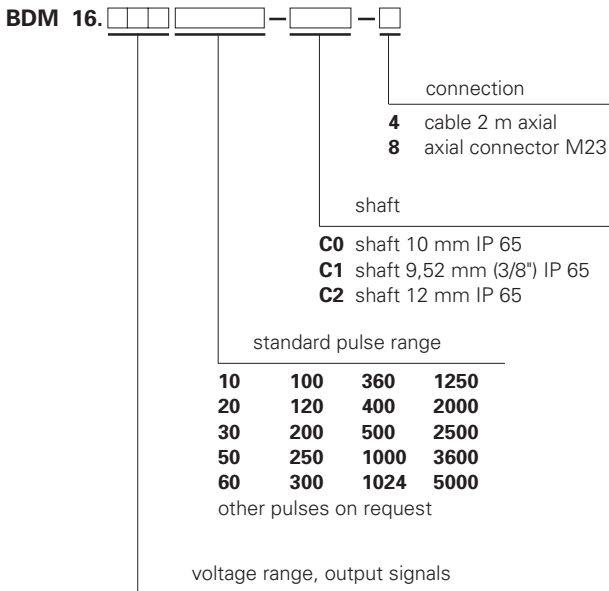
BDM 16. – –

connection

4 cable 2 m axial
8 axial connector M23

shaft

C0 shaft 10 mm IP 65
C1 shaft 9,52 mm (3/8") IP 65
C2 shaft 12 mm IP 65

standard pulse range

| | | | |
|---|---|---|---|
| 10 | 100 | 360 | 1250 |
| 20 | 120 | 400 | 2000 |
| 30 | 200 | 500 | 2500 |
| 50 | 250 | 1000 | 3600 |
| 60 | 300 | 1024 | 5000 |

other pulses on request

voltage range, output signals